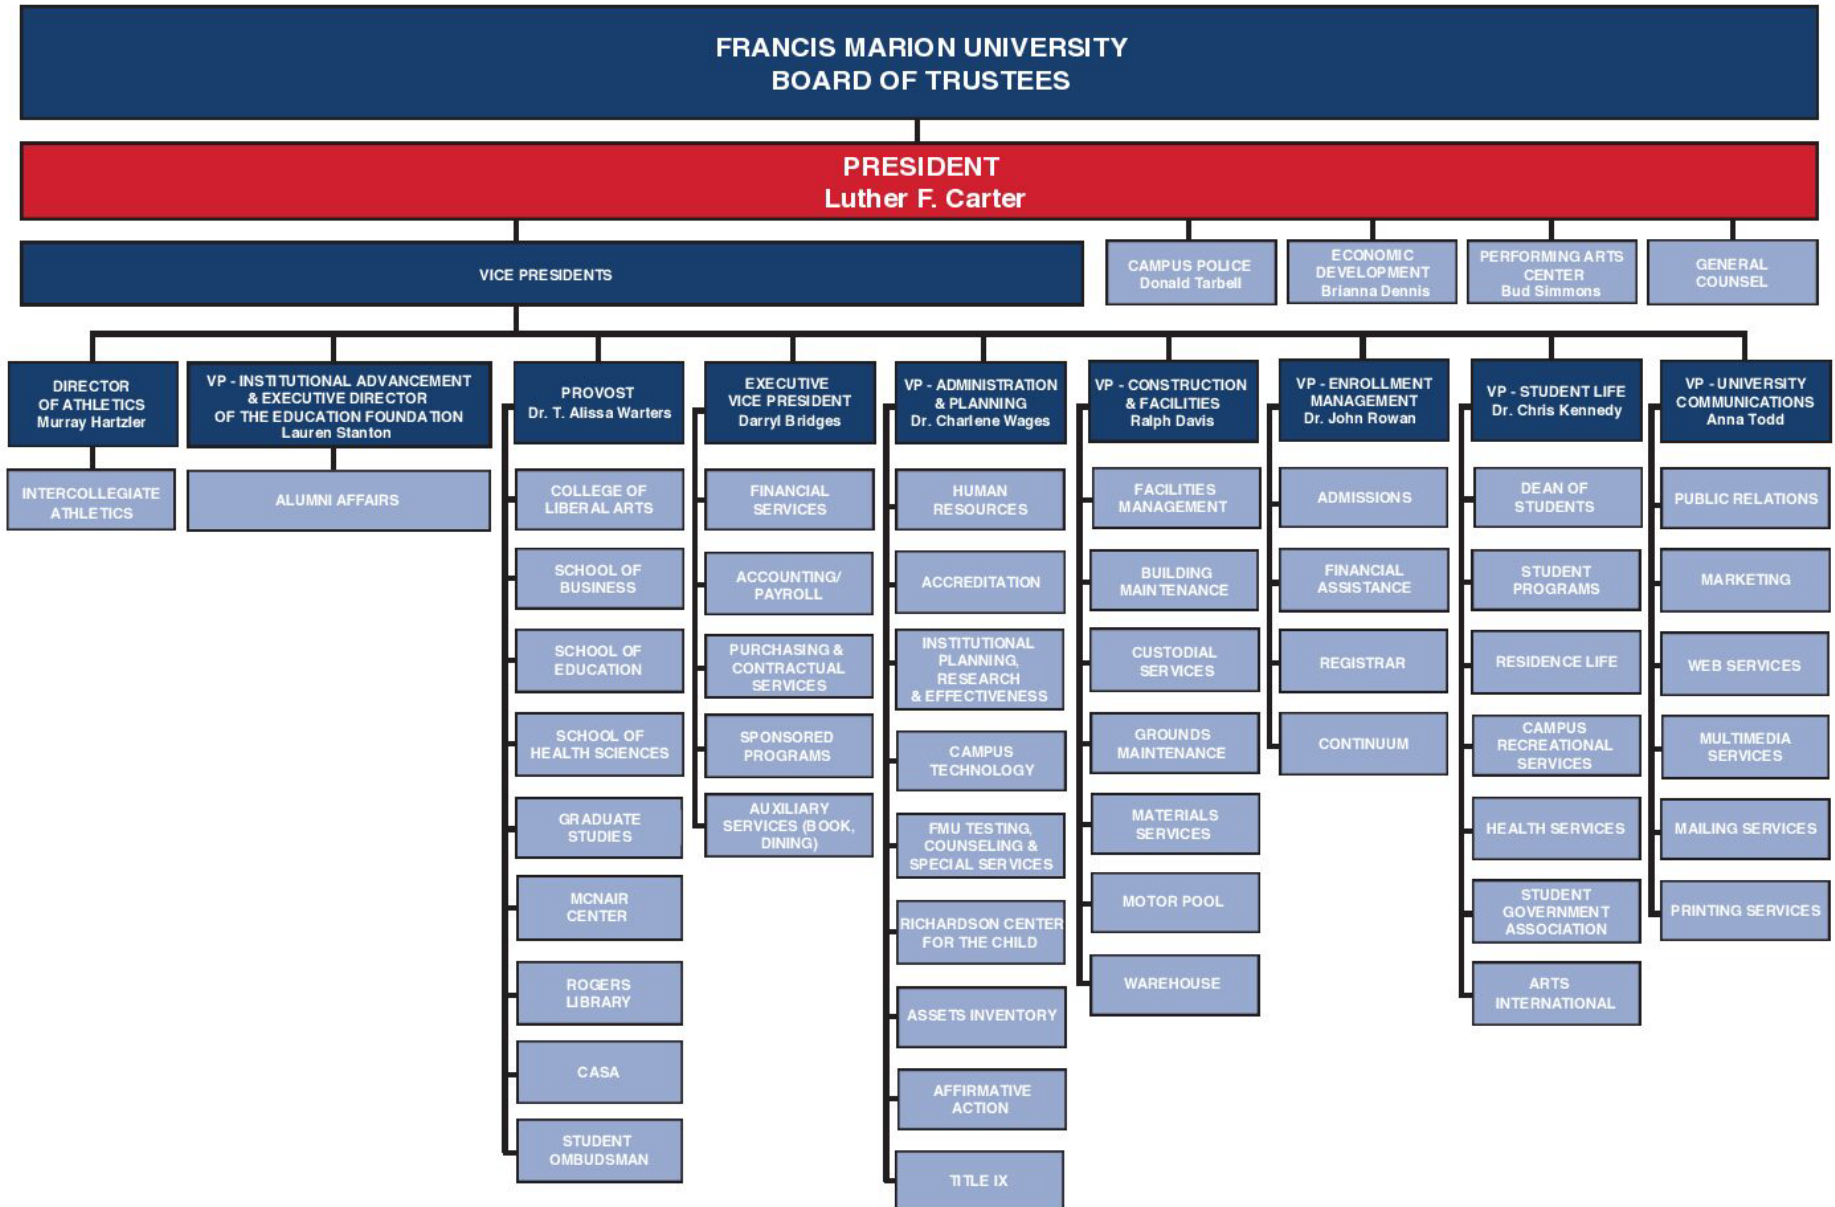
FRANCIS MARION UNIVERSITY
BOARD OF TRUSTEES

PRESIDENT
Luther F. Carter

VICE PRESIDENTS

CAMPUS POLICE
Donald Tarbell

ECONOMIC DEVELOPMENT
Brianna Dennis

PERFORMING ARTS CENTER
Bud Simmons

GENERAL COUNSEL

DIRECTOR OF ATHLETICS
Murray Hartzler

INTERCOLLEGIATE ATHLETICS

VP - INSTITUTIONAL ADVANCEMENT & EXECUTIVE DIRECTOR OF THE EDUCATION FOUNDATION
Lauren Stanton

ALUMNI AFFAIRS

PROVOST
Dr. T. Alissa Warters

COLLEGE OF LIBERAL ARTS

SCHOOL OF BUSINESS

SCHOOL OF EDUCATION

SCHOOL OF HEALTH SCIENCES

GRADUATE STUDIES

MCNAIR CENTER

ROGERS LIBRARY

CASA

STUDENT OMBUDSMAN

EXECUTIVE VICE PRESIDENT
Darryl Bridges

FINANCIAL SERVICES

ACCOUNTING/ PAYROLL

PURCHASING & CONTRACTUAL SERVICES

SPONSORED PROGRAMS

AUXILIARY SERVICES (BOOK, DINING)

VP - ADMINISTRATION & PLANNING
Dr. Charlene Wages

HUMAN RESOURCES

ACCREDITATION

INSTITUTIONAL PLANNING, RESEARCH & EFFECTIVENESS

CAMPUS TECHNOLOGY

FMU TESTING, COUNSELING & SPECIAL SERVICES

RICHARDSON CENTER FOR THE CHILD

ASSETS INVENTORY

AFFIRMATIVE ACTION

TITLE IX

VP - CONSTRUCTION & FACILITIES
Ralph Davis

FACILITIES MANAGEMENT

BUILDING MAINTENANCE

CUSTODIAL SERVICES

GROUNDS MAINTENANCE

MATERIALS SERVICES

MOTOR POOL

WAREHOUSE

VP - ENROLLMENT MANAGEMENT
Dr. John Rowan

ADMISSIONS

FINANCIAL ASSISTANCE

REGISTRAR

CONTINUUM

VP - STUDENT LIFE
Dr. Chris Kennedy

DEAN OF STUDENTS

STUDENT PROGRAMS

RESIDENCE LIFE

CAMPUS RECREATIONAL SERVICES

HEALTH SERVICES

STUDENT GOVERNMENT ASSOCIATION

ARTS INTERNATIONAL

VP - UNIVERSITY COMMUNICATIONS
Anna Todd

PUBLIC RELATIONS

MARKETING

WEB SERVICES

MULTIMEDIA SERVICES

MAILING SERVICES

PRINTING SERVICES